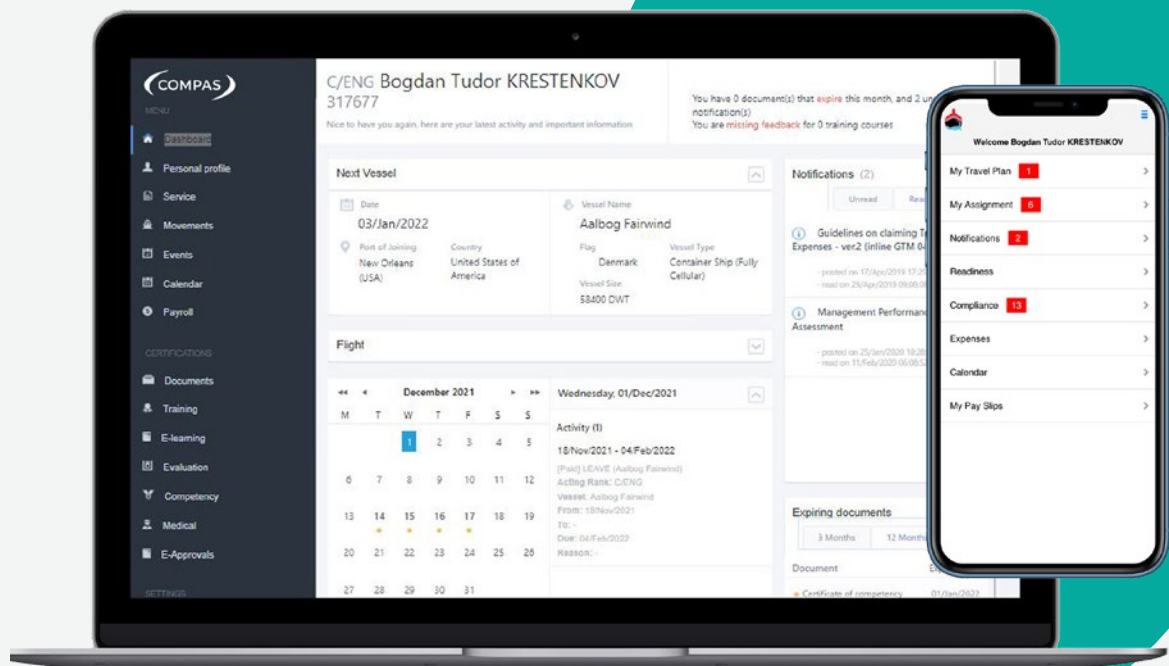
COMPAS
MENU
Dashboard
Personal profile
Service
Movements
Events
Calendar
Payroll
CERTIFICATIONS
Documents
Training
E-learning
Evaluation
Competency
Medical
E-Approvals
SETTINGS

C/ENG Bogdan Tudor KRESTENKOV
317677
Nice to have you again, here are your latest activity and important information

You have 0 document(s) that expire this month, and 2 un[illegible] notification(s)
You are missing feedback for 0 training courses

Next Vessel
Date
03/Jan/2022
Port of Joining
New Orleans (USA)
Country
United States of America
Vessel Name
Aalbog Fairwind
Flag
Denmark
Vessel Type
Container Ship (Fully Cellular)
Vessel Size
58400 DWT

Flight

December 2021

| M | T | W | T | F | S | S |
|---|---|---|---|---|---|---|
| | | 1 | 2 | 3 | 4 | 5 |
| 6 | 7 | 8 | 9 | 10 | 11 | 12 |
| 13 | 14 | 15 | 16 | 17 | 18 | 19 |
| 20 | 21 | 22 | 23 | 24 | 25 | 26 |
| 27 | 28 | 29 | 30 | 31 | | |

Wednesday, 01/Dec/2021
Activity (1)
18/Nov/2021 - 04/Feb/2022
[Paid] LEAVE (Aalbog Fairwind)
Acting Rank: C/ENG
Vessel: Aalbog Fairwind
From: 18/Nov/2021
To: -
Due: 04/Feb/2022
Reason: -

Notifications (2)
Unread
Rea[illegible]
Guidelines on claiming T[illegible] Expenses - ver.2 (inline GTM 0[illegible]
- posted on 17/Apr/2019 17:2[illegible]
- read on 29/Apr/2019 09:0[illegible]
Management Performan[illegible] Assessment
- posted on 25/Jan/2020 19:2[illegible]
- read on 11/Feb/2020 06:0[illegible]

Expiring documents
3 Months
12 Month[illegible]
Document
Certificate of competency
01/Jan/2022

Welcome Bogdan Tudor KRESTENKOV
My Travel Plan 1
My Assignment 6
Notifications 2
Readiness
Compliance 13
Expenses
Calendar
My Pay Slips